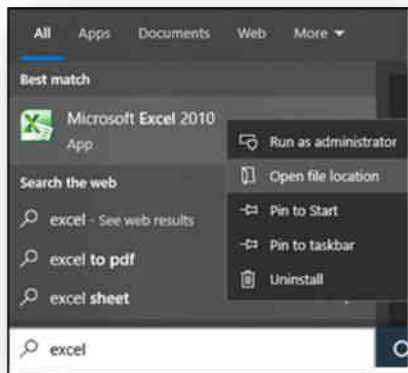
All Apps Documents Web More

Best match

Microsoft Excel 2010
App

Run as administrator
Open file location
Pin to Start
Pin to taskbar
Uninstall

Search the web

excel - See web results

excel to pdf

excel sheet

excel